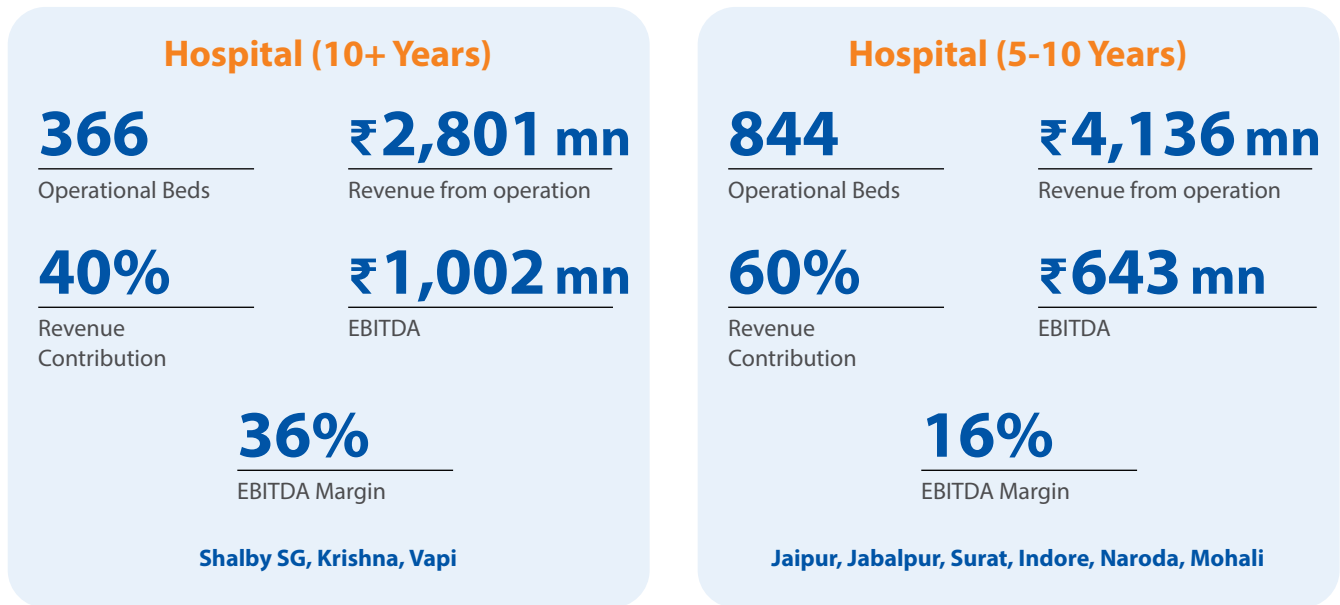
Hospital (10+ Years)

366
Operational Beds

₹2,801 mn
Revenue from operation

40%
Revenue Contribution

₹1,002 mn
EBITDA

36%
EBITDA Margin

Shalby SG, Krishna, Vapi

Hospital (5-10 Years)

844
Operational Beds

₹4,136 mn
Revenue from operation

60%
Revenue Contribution

₹643 mn
EBITDA

16%
EBITDA Margin

Jaipur, Jabalpur, Surat, Indore, Naroda, Mohali